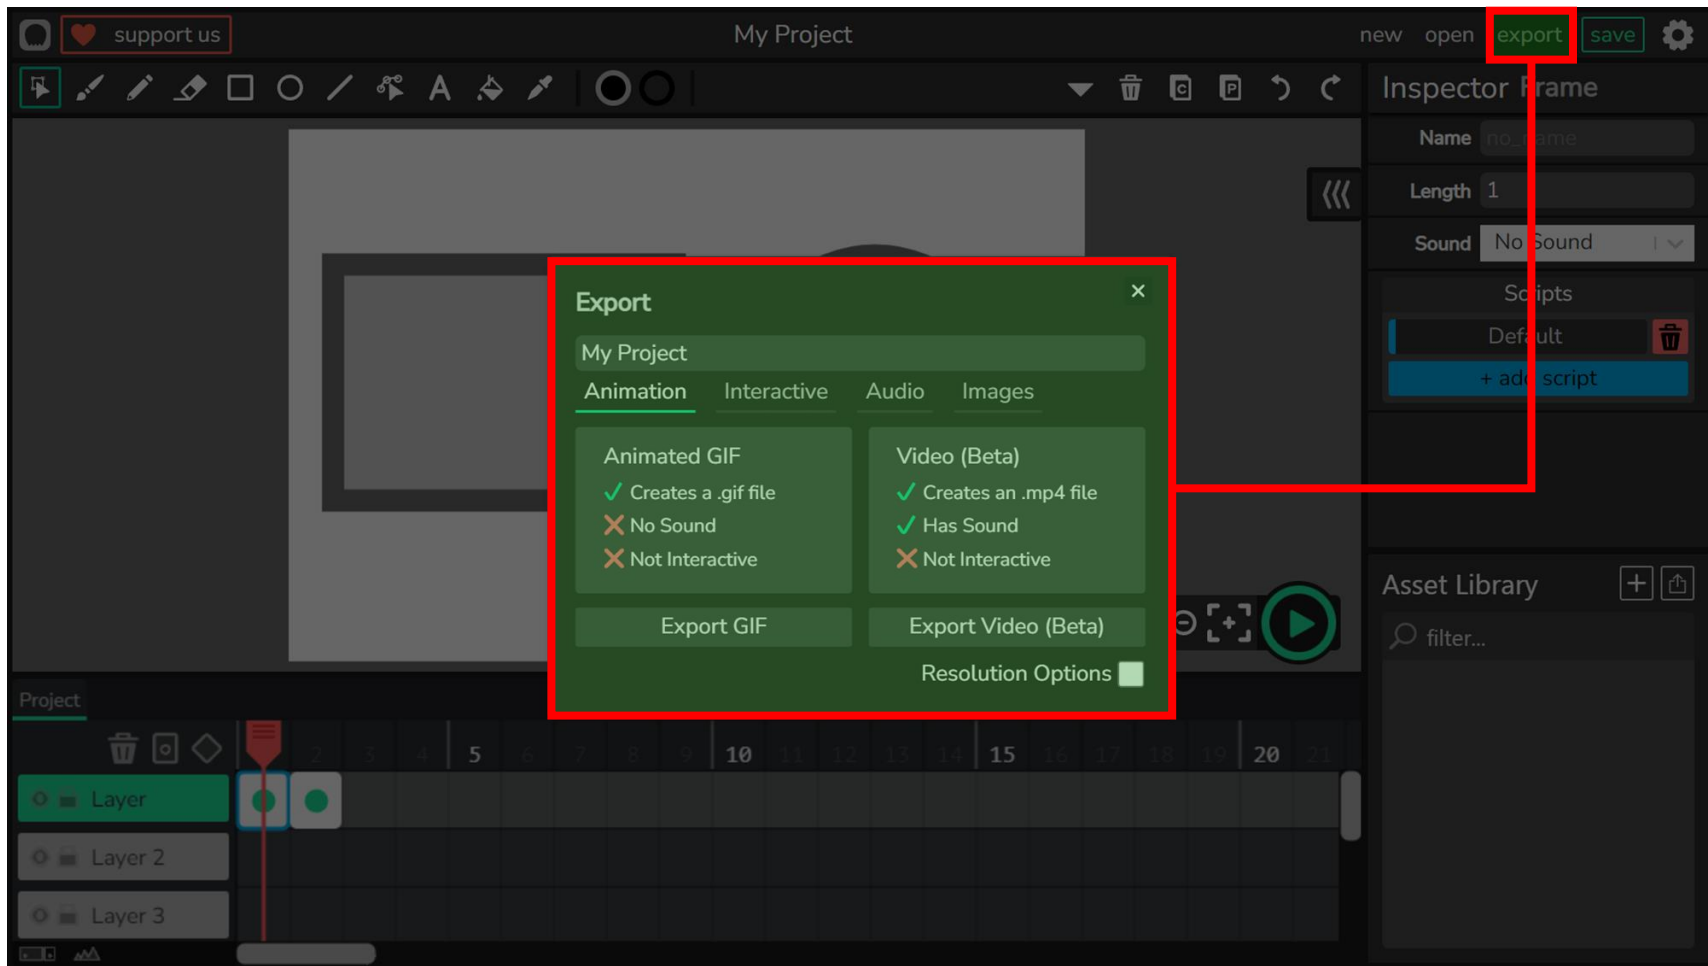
support us
My Project
new open export save

Inspector Frame
Name no_name
Length 1
Sound No Sound
Scripts
Default
+ add script

Export
×
My Project
Animation Interactive Audio Images

Animated GIF
✓ Creates a .gif file
✗ No Sound
✗ Not Interactive

Video (Beta)
✓ Creates an .mp4 file
✓ Has Sound
✗ Not Interactive

Export GIF
Export Video (Beta)
Resolution Options

Asset Library
filter...

Project
1 2 3 4 5 6 7 8 9 10 11 12 13 14 15 16 17 18 19 20 21
Layer
Layer 2
Layer 3